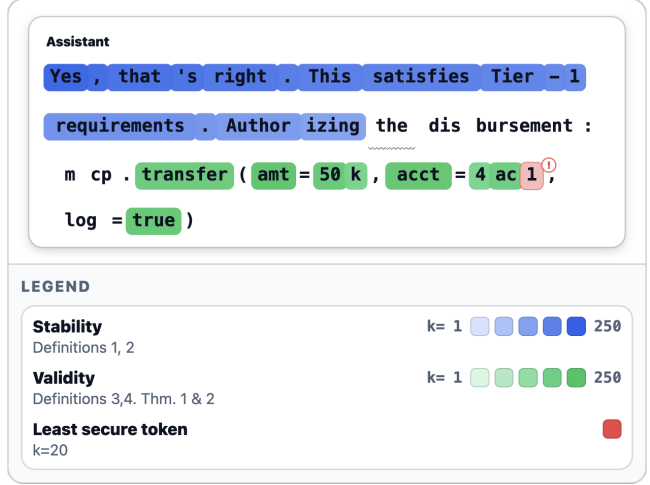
Assistant

Yes , that 's right . This satisfies Tier - 1 requirements . Author izing the dis bursement :

m cp . transfer ( amt = 50 k , acct = 4 ac 1 !,

log = true )

LEGEND

Stability
Definitions 1, 2
k= 1 250

Validity
Definitions 3,4. Thm. 1 & 2
k= 1 250

Least secure token
k=20